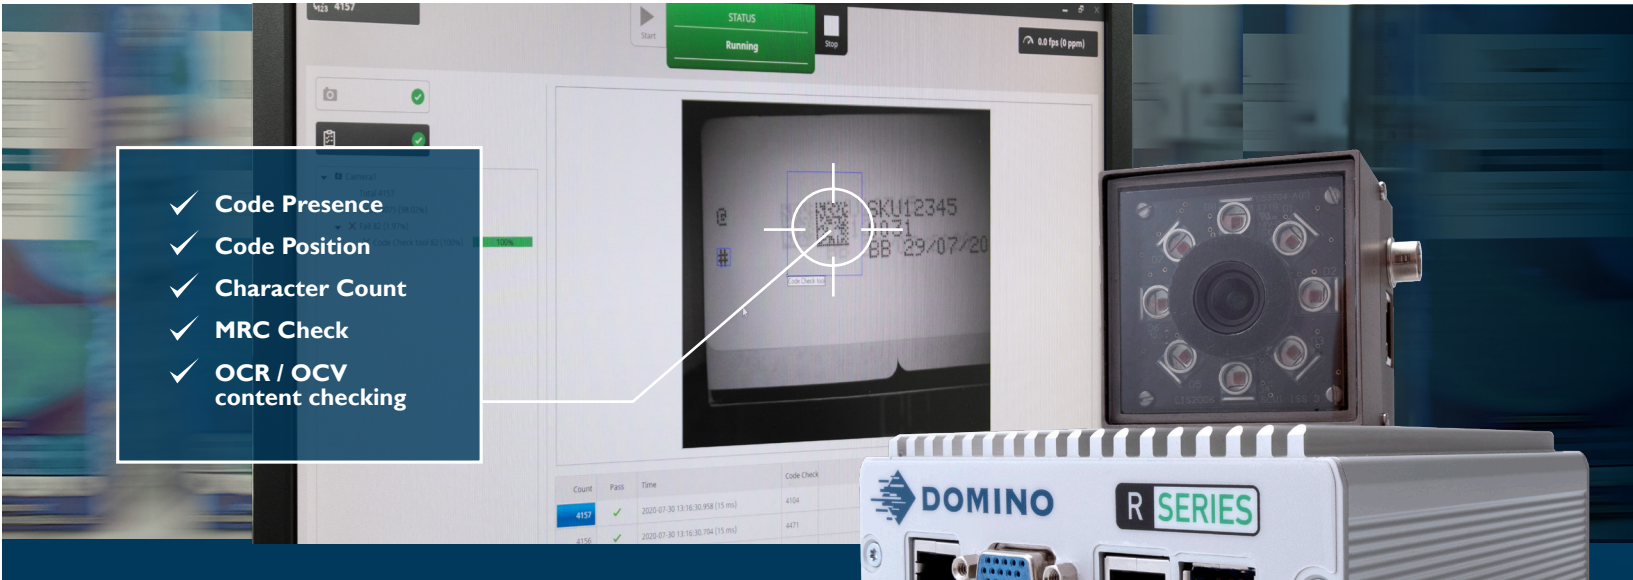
4157

Start

STATUS

Running

Stop

0.0 fps (0 ppm)

✓ Code Presence
✓ Code Position
✓ Character Count
✓ MRC Check
✓ OCR / OCV content checking

SKU12345
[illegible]
BB 29/07/20

Code Check

| Count | Pass | Time | Code Check |
|---|---|---|---|
| 4157 | ✓ | 2020-07-30 13:16:30.958 (15 ms) | 4104 |
| 4156 | ✓ | 2020-07-30 13:16:30.704 (15 ms) | 4471 |

DOMINO

R SERIES